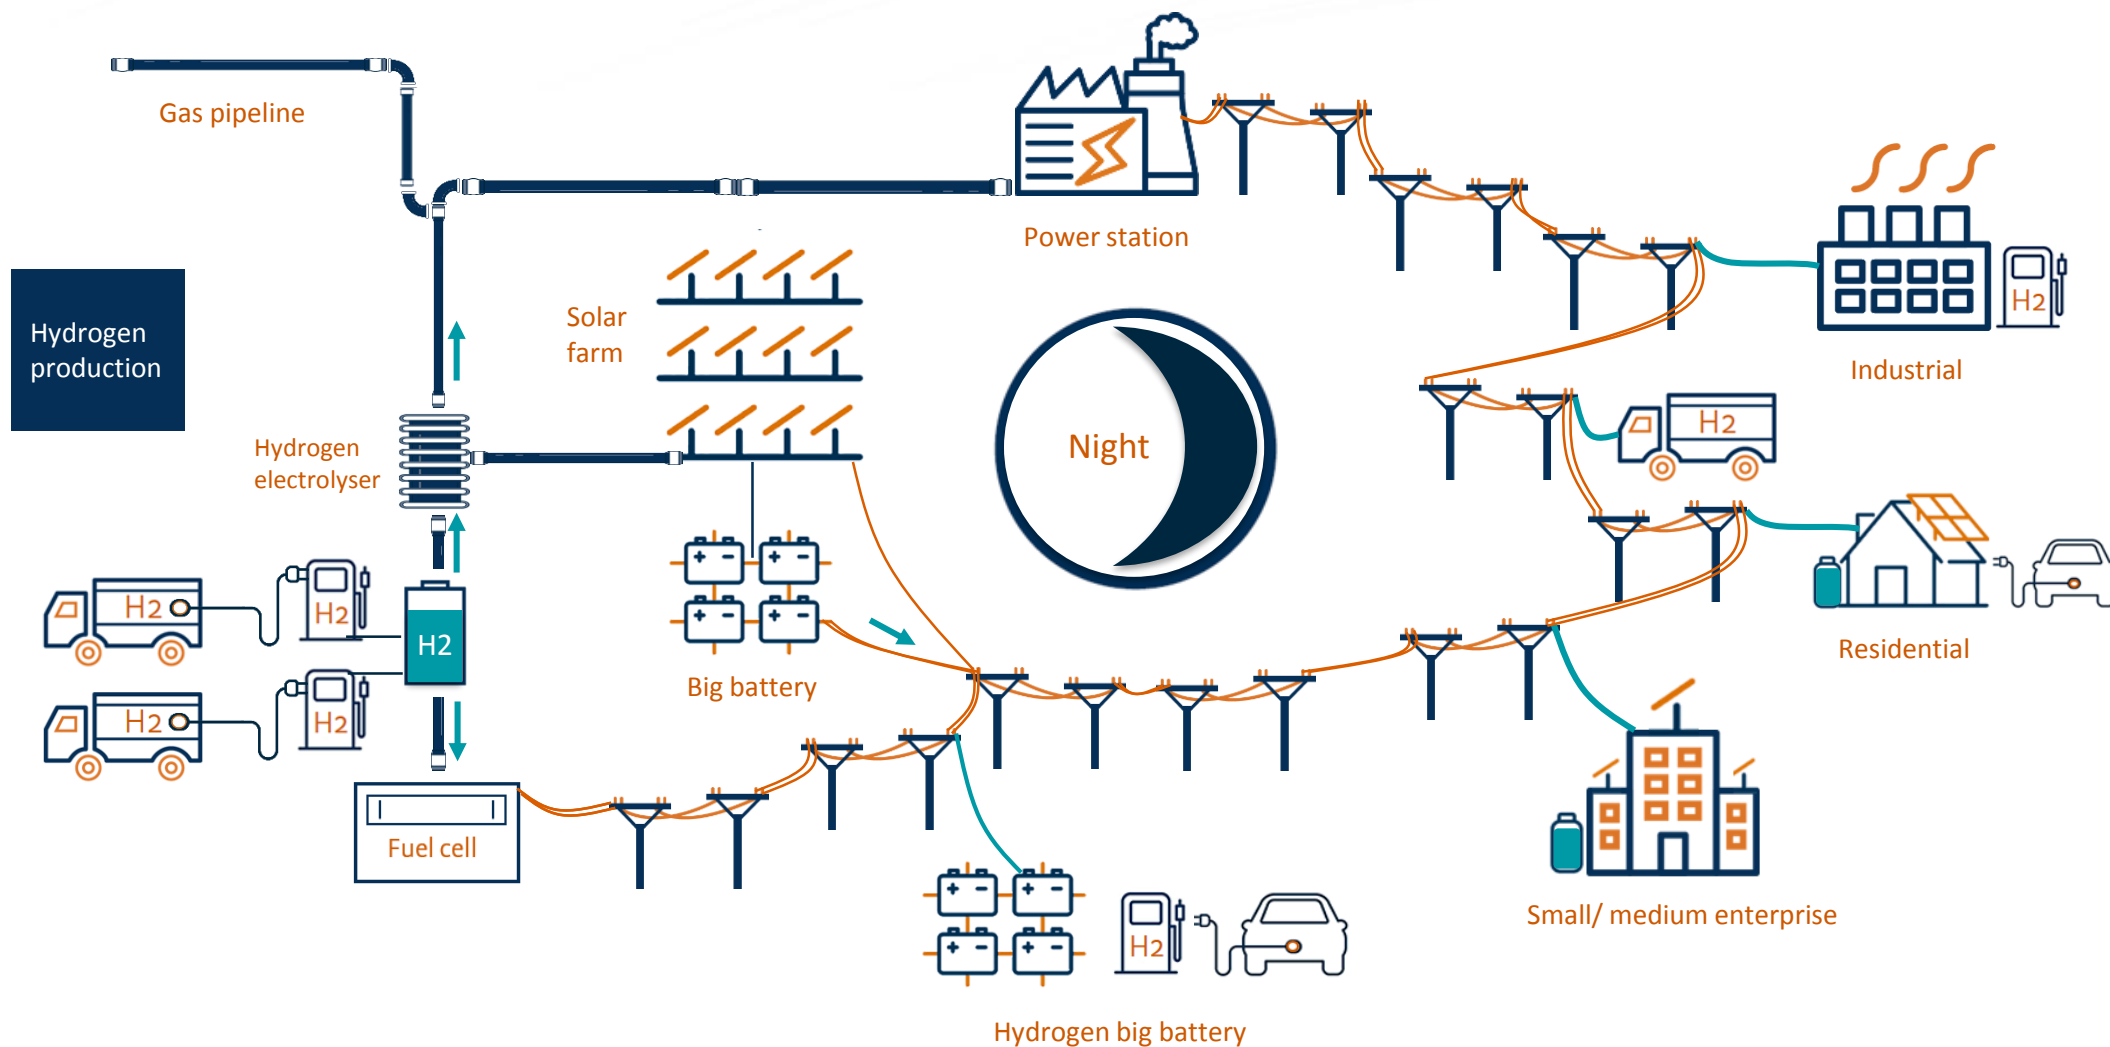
Gas pipeline

Power station

Hydrogen production

Solar farm

Hydrogen electrolyser

Night

Industrial

H2

H2

H2

H2

H2

H2

H2

Big battery

Residential

Fuel cell

Small/ medium enterprise

H2

Hydrogen big battery